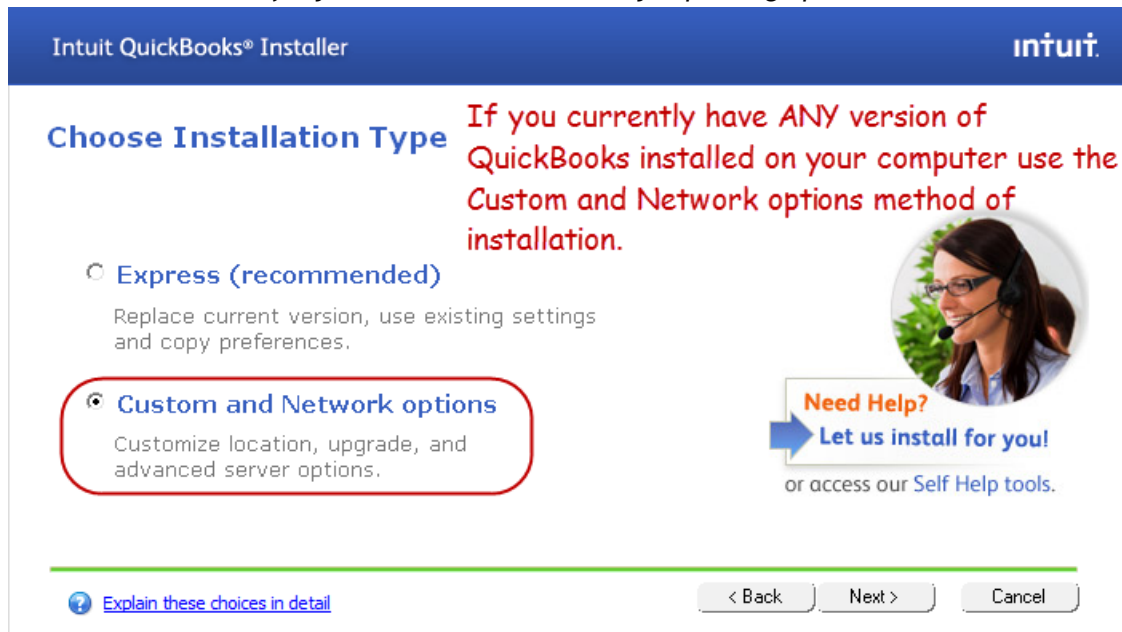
Intuit QuickBooks® Installer

intuit.

Choose Installation Type

If you currently have ANY version of QuickBooks installed on your computer use the Custom and Network options method of installation.

Express (recommended)

Replace current version, use existing settings and copy preferences.

Custom and Network options

Customize location, upgrade, and advanced server options.

Need Help?

Let us install for you!

or access our Self Help tools.

Explain these choices in detail

< Back

Next >

Cancel